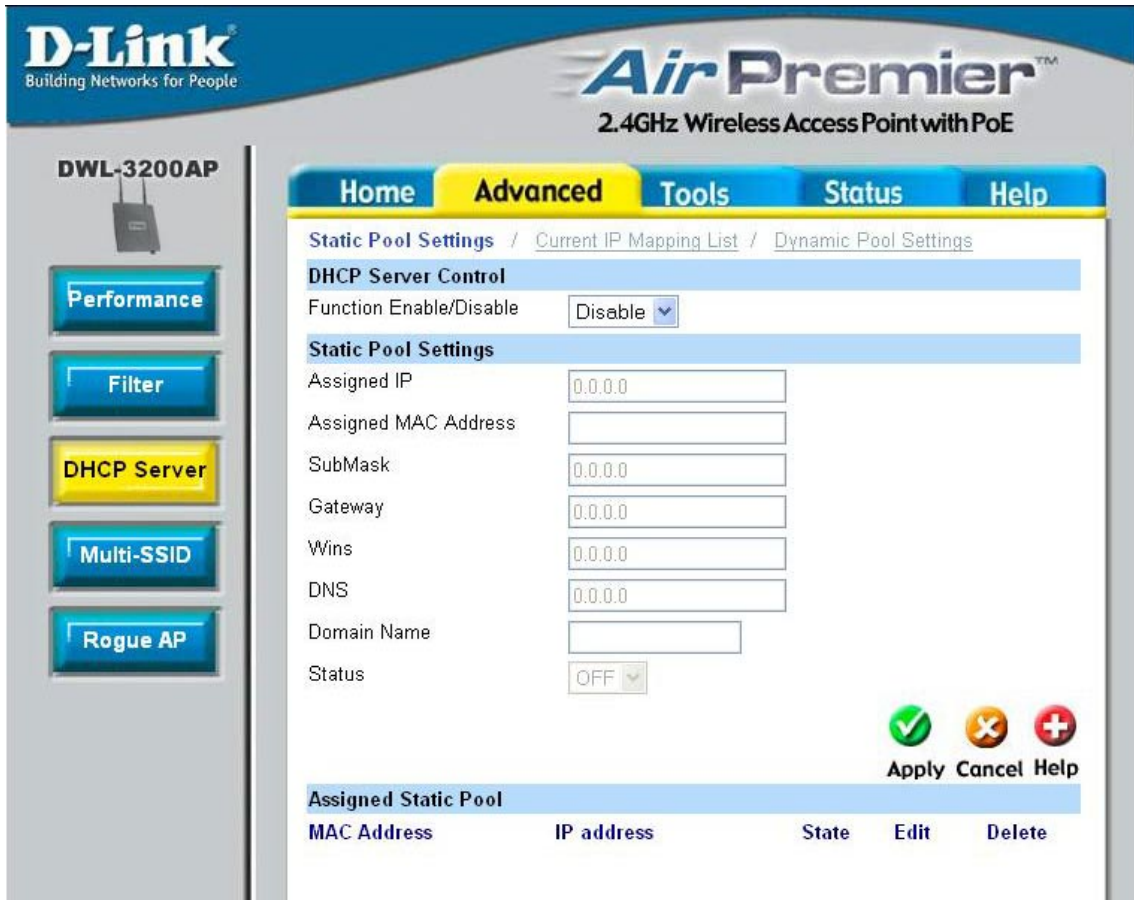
D-Link
Building Networks for People

AirPremier™
2.4GHz Wireless Access Point with PoE

DWL-3200AP

Home Advanced Tools Status Help

Performance
Filter
DHCP Server
Multi-SSID
Rogue AP

Static Pool Settings / Current IP Mapping List / Dynamic Pool Settings

DHCP Server Control
Function Enable/Disable Disable

Static Pool Settings
Assigned IP 0.0.0.0
Assigned MAC Address
SubMask 0.0.0.0
Gateway 0.0.0.0
Wins 0.0.0.0
DNS 0.0.0.0
Domain Name
Status OFF

Apply Cancel Help

Assigned Static Pool

| MAC Address | IP address | State | Edit | Delete |
|---|---|---|---|---|